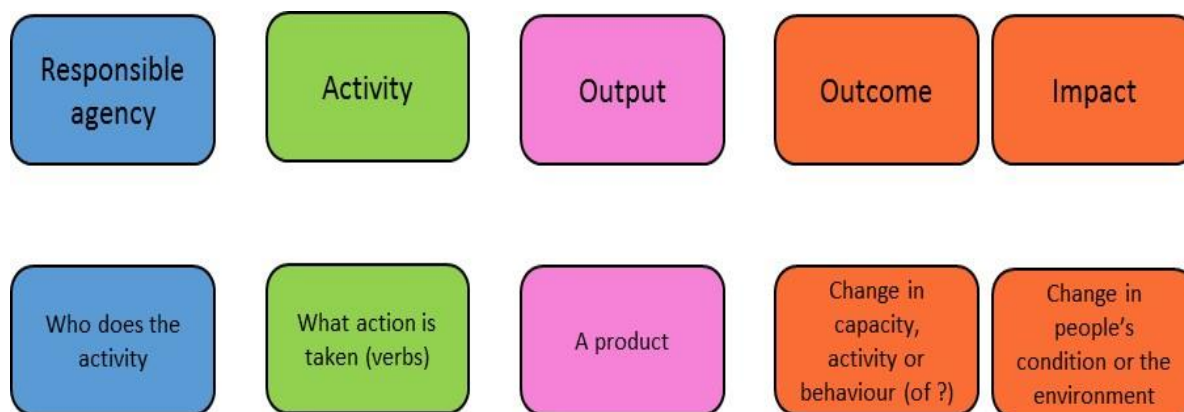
Responsible agency

Activity

Output

Outcome

Impact

Who does the activity

What action is taken (verbs)

A product

Change in capacity, activity or behaviour (of ?)

Change in people's condition or the environment